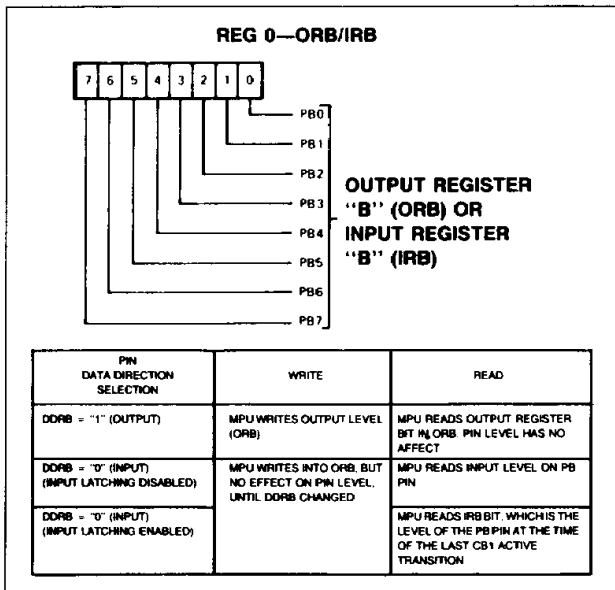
REG 0—ORB/IRB

7 6 5 4 3 2 1 0

PB0
PB1
PB2
PB3
PB4
PB5
PB6
PB7

OUTPUT REGISTER "B" (ORB) OR INPUT REGISTER "B" (IRB)

| PIN DATA DIRECTION SELECTION | WRITE | READ |
|---|---|---|
| DDRB = "1" (OUTPUT) | MPU WRITES OUTPUT LEVEL (ORB) | MPU READS OUTPUT REGISTER BIT IN ORB. PIN LEVEL HAS NO AFFECT |
| DDRB = "0" (INPUT) (INPUT LATCHING DISABLED) | MPU WRITES INTO ORB, BUT NO EFFECT ON PIN LEVEL, UNTIL DDRB CHANGED | MPU READS INPUT LEVEL ON PB PIN |
| DDRB = "0" (INPUT) (INPUT LATCHING ENABLED) | | MPU READS IRB BIT, WHICH IS THE LEVEL OF THE PB PIN AT THE TIME OF THE LAST CB1 ACTIVE TRANSITION |